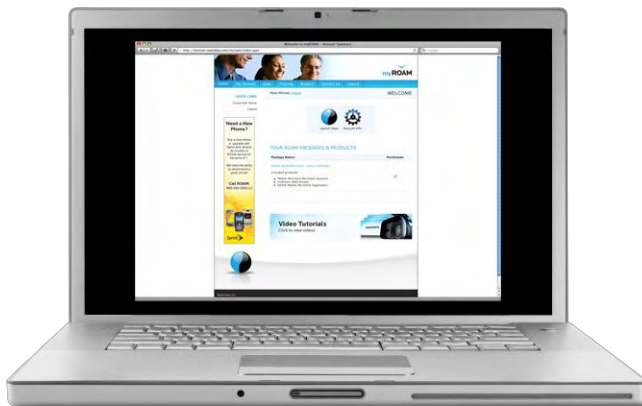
Welcome to myROAM - Account Summary

myROAM

WELCOME

Need a New Phone?

Call ROAM

Launch Apps

Account Info

YOUR ROAM PACKAGES & PRODUCTS

Package Name

Purchased

Included products

Video Tutorials

Click to view videos

Sprint